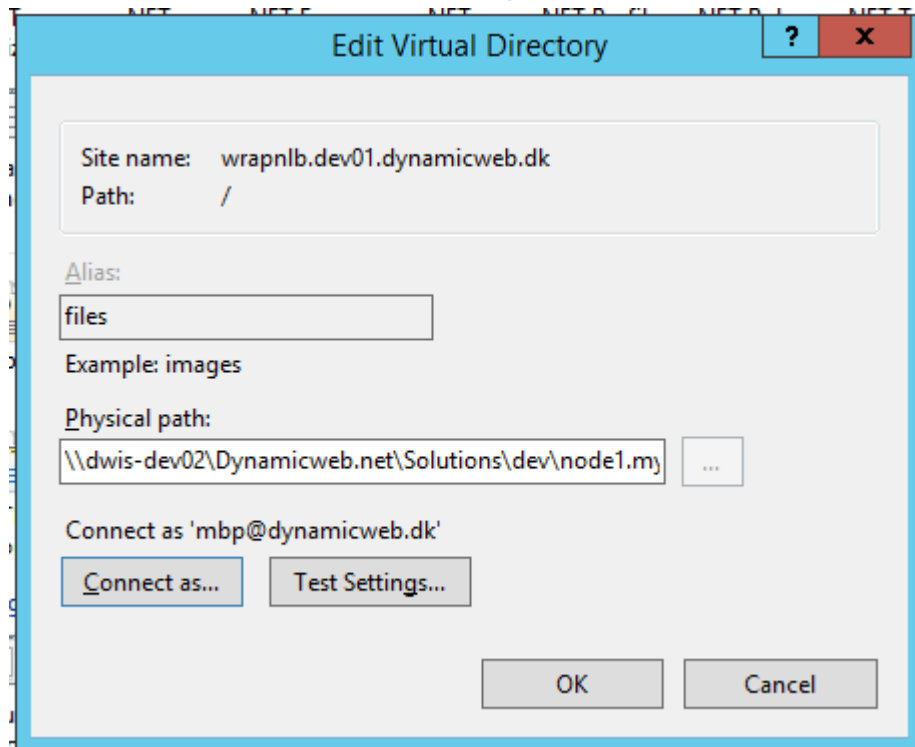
Edit Virtual Directory

?

x

Site name: wrapnlb.dev01.dynamicweb.dk
Path: /

Alias:
files
Example: images

Physical path:
\\dwis-dev02\Dynamicweb.net\Solutions\dev\node1.my

...

Connect as 'mbp@dynamicweb.dk'

Connect as...
Test Settings...

OK
Cancel